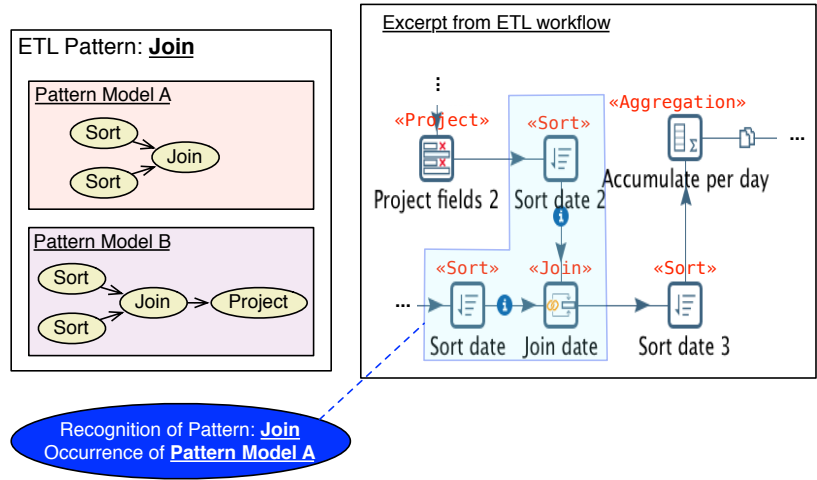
ETL Pattern: Join

Pattern Model A

Sort

Sort

Join

Pattern Model B

Sort

Sort

Join

Project

Excerpt from ETL workflow

⋮

«Project»

Project fields 2

«Sort»

Sort date 2

«Aggregation»

Accumulate per day

...

...

«Sort»

Sort date

«Join»

Join date

«Sort»

Sort date 3

Recognition of Pattern: Join
Occurrence of Pattern Model A